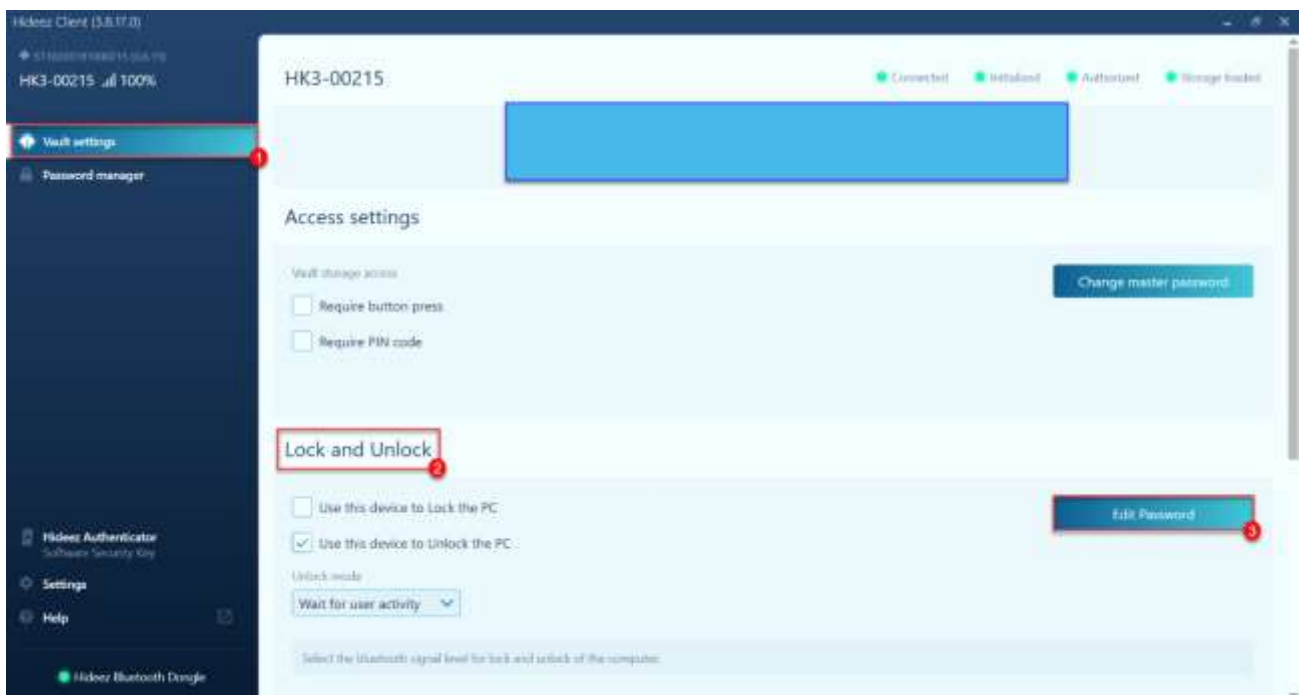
Hideez Client (3.8.17.0)

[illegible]

HK3-00215 100%

Vault settings

1

Password manager

Hideez Authenticator

Software Security Key

Settings

Help

Hideez Bluetooth Dongle

HK3-00215

Connected

Initialized

Authorized

Storage loaded

Access settings

Vault storage access

Require button press

Require PIN code

Change master password

Lock and Unlock

2

Use this device to Lock the PC

Use this device to Unlock the PC

Unlock mode

Wait for user activity

Edit Password

3

Select the bluetooth signal level for lock and unlock of the computer.